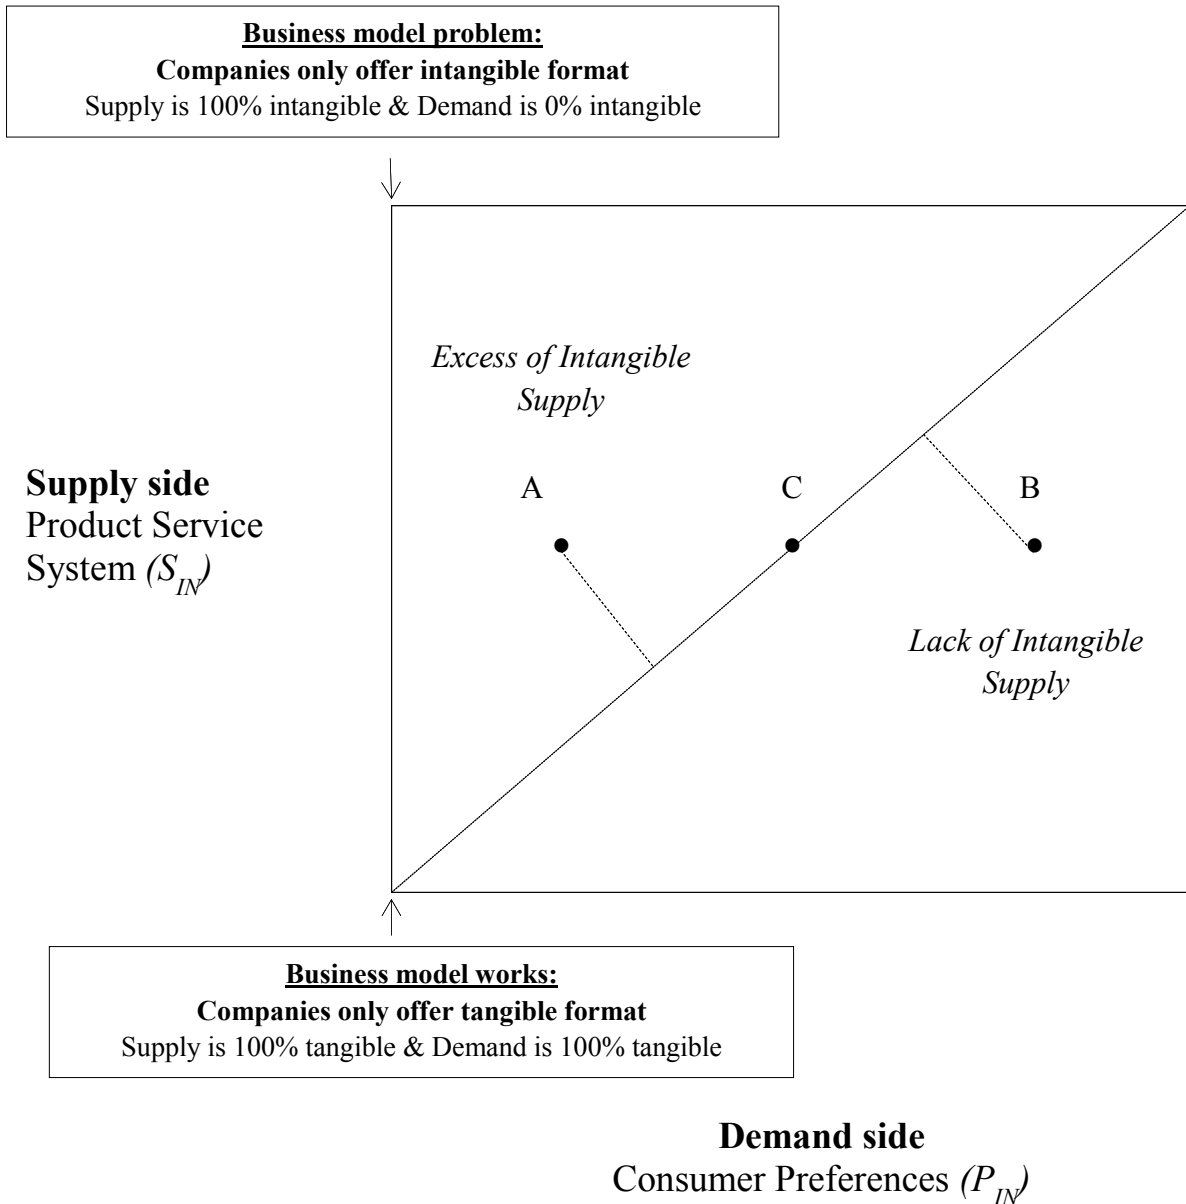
Business model problem:
Companies only offer intangible format
Supply is 100% intangible & Demand is 0% intangible

Excess of Intangible Supply

Supply side
Product Service System $(S_{IN})$

A

C

B

Lack of Intangible Supply

Business model works:
Companies only offer tangible format
Supply is 100% tangible & Demand is 100% tangible

Demand side
Consumer Preferences $(P_{IN})$